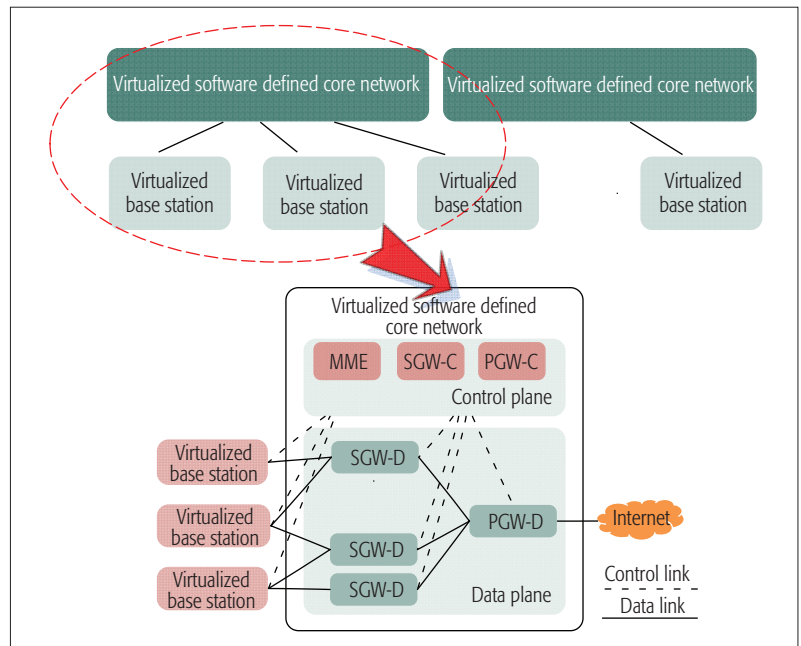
Virtualized software defined core network

Virtualized software defined core network

Virtualized base station

Virtualized base station

Virtualized base station

Virtualized base station

Virtualized software defined core network

MME

SGW-C

PGW-C

Control plane

Virtualized base station

Virtualized base station

Virtualized base station

SGW-D

SGW-D

SGW-D

PGW-D

Internet

Data plane

Control link

Data link